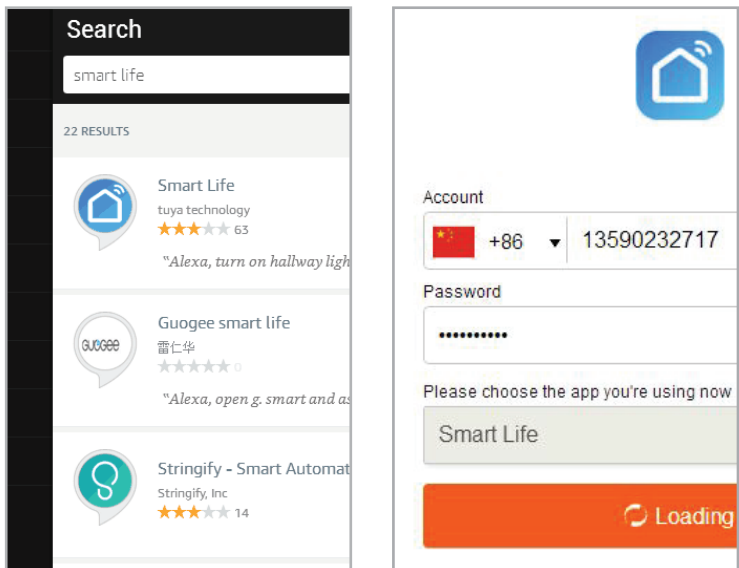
Search

smart life

22 RESULTS

Smart Life
tuya technology
63

"Alexa, turn on hallway ligh

Guogee smart life
GUOGEE
雷仁华
0

"Alexa, open g. smart and as

Stringify - Smart Automat
Stringify, Inc
14

Account
+86
13590232717

Password
••••••••••

Please choose the app you're using now

Smart Life

Loading